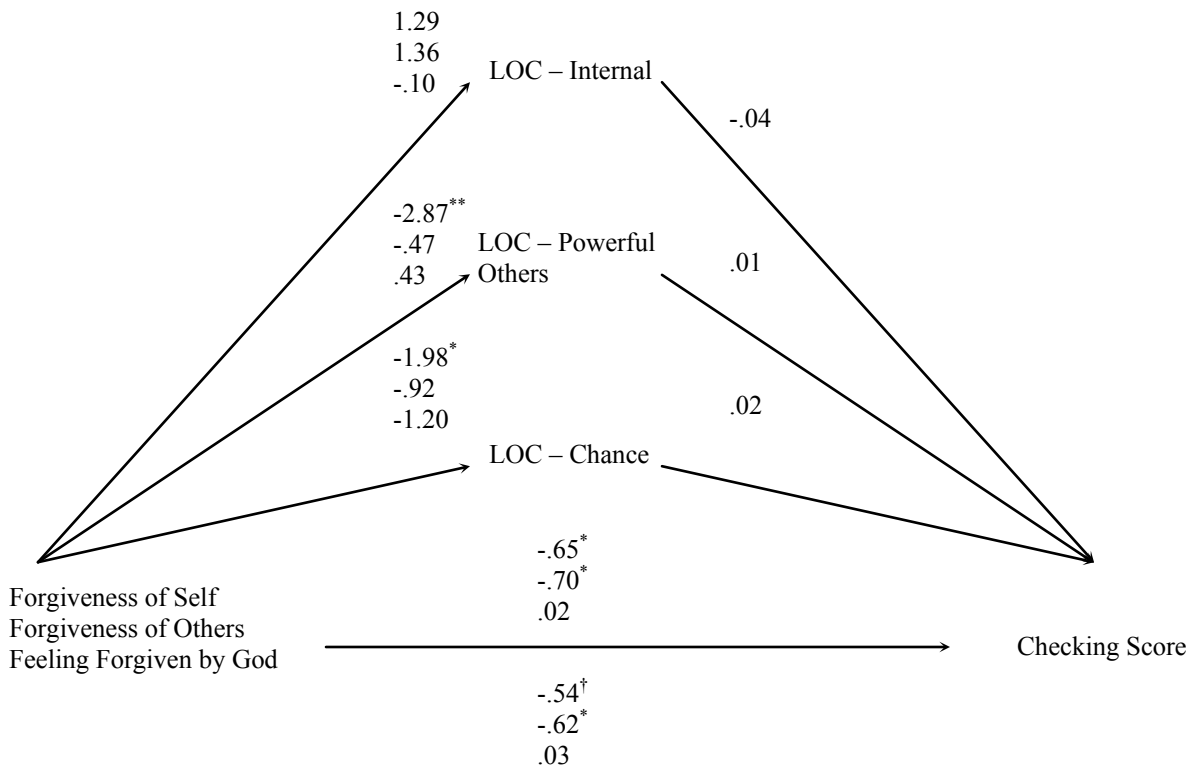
1.29
1.36
-.10

LOC – Internal

-.04

-2.87$^{**}$
-.47
.43

LOC – Powerful Others

.01

-1.98$^{*}$
-.92
-1.20

.02

LOC – Chance

-.65$^{*}$
-.70$^{*}$
.02

Forgiveness of Self
Forgiveness of Others
Feeling Forgiven by God

Checking Score

-.54$^{\dagger}$
-.62$^{*}$
.03